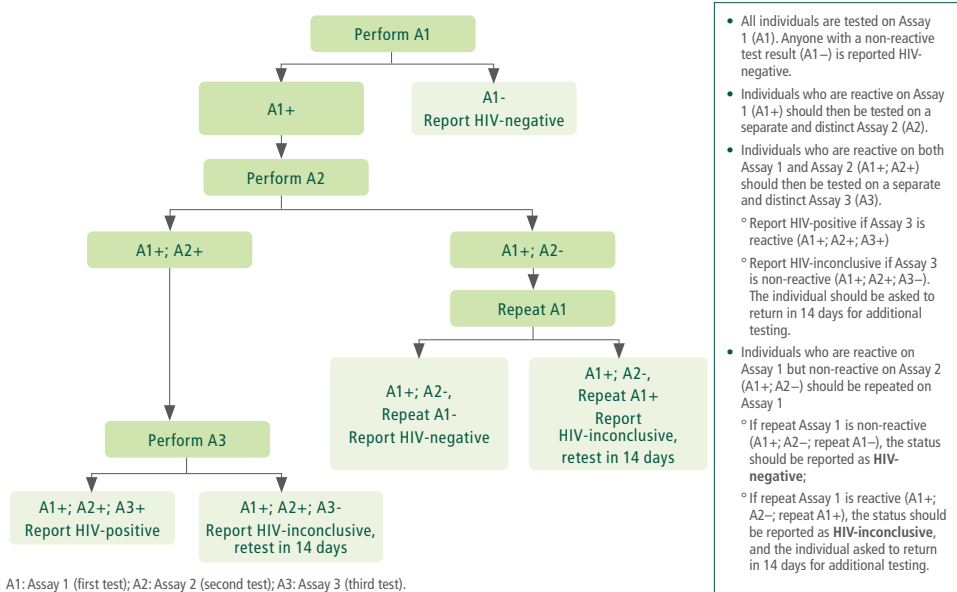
Perform A1

A1+

A1-
Report HIV-negative

Perform A2

A1+; A2+

A1+; A2-

Repeat A1

A1+; A2-,
Repeat A1-
Report HIV-negative

A1+; A2-,
Repeat A1+
Report
HIV-inconclusive,
retest in 14 days

Perform A3

A1+; A2+; A3+
Report HIV-positive

A1+; A2+; A3-
Report HIV-inconclusive,
retest in 14 days

A1: Assay 1 (first test); A2: Assay 2 (second test); A3: Assay 3 (third test).

- All individuals are tested on Assay 1 (A1). Anyone with a non-reactive test result (A1–) is reported HIV-negative.
- Individuals who are reactive on Assay 1 (A1+) should then be tested on a separate and distinct Assay 2 (A2).
- Individuals who are reactive on both Assay 1 and Assay 2 (A1+; A2+) should then be tested on a separate and distinct Assay 3 (A3).
  ° Report HIV-positive if Assay 3 is reactive (A1+; A2+; A3+)
  ° Report HIV-inconclusive if Assay 3 is non-reactive (A1+; A2+; A3–). The individual should be asked to return in 14 days for additional testing.
- Individuals who are reactive on Assay 1 but non-reactive on Assay 2 (A1+; A2–) should be repeated on Assay 1
  ° If repeat Assay 1 is non-reactive (A1+; A2–; repeat A1–), the status should be reported as **HIV-negative**;
  ° If repeat Assay 1 is reactive (A1+; A2–; repeat A1+), the status should be reported as **HIV-inconclusive**, and the individual asked to return in 14 days for additional testing.